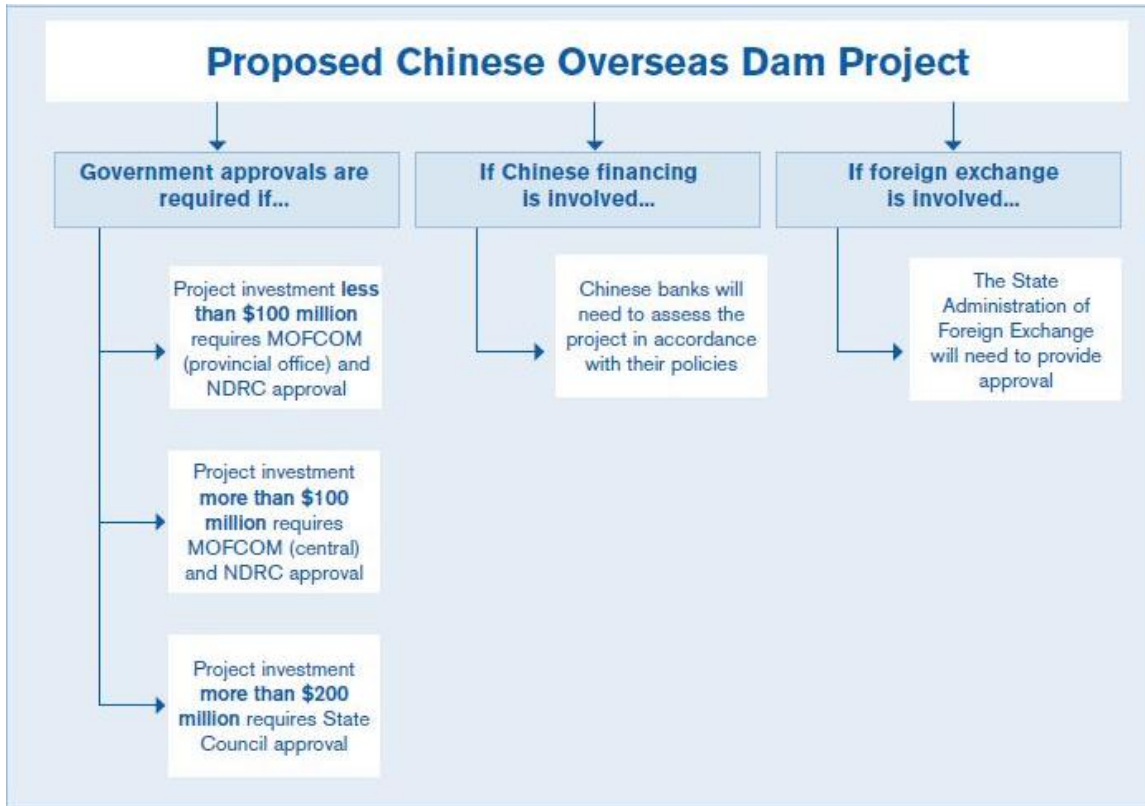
Proposed Chinese Overseas Dam Project

Government approvals are required if...

Project investment less than $100 million requires MOFCOM (provincial office) and NDRC approval

Project investment more than $100 million requires MOFCOM (central) and NDRC approval

Project investment more than $200 million requires State Council approval

If Chinese financing is involved...

Chinese banks will need to assess the project in accordance with their policies

If foreign exchange is involved...

The State Administration of Foreign Exchange will need to provide approval